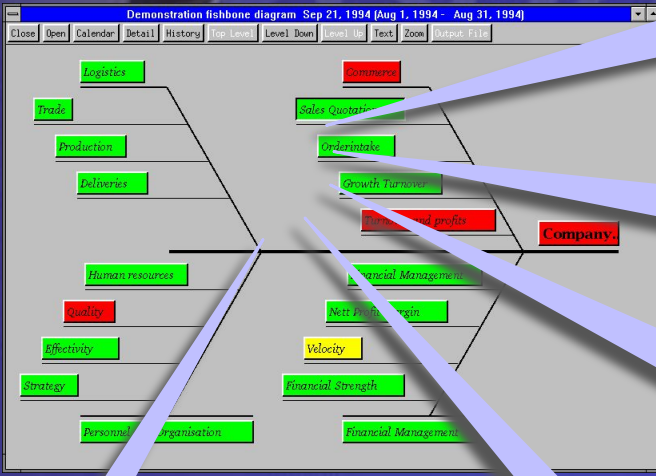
Demonstration fishbone diagram Sep 21, 1994 (Aug 1, 1994 - Aug 31, 1994)

Close Open Calendar Detail History Top Level Level Down Level Up Text Zoom Output File

Logistics

Commerce

Trade

Sales Quotatio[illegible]

Production

Orderintake

Deliveries

Growth Turnover

T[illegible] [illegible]d profits

Company.

Human resources

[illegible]ancial Management

Quality

Nett Profi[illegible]rgin

Effectivity

Velocity

Strategy

Financial Strength

Personnel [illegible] Organisation

Financial Management